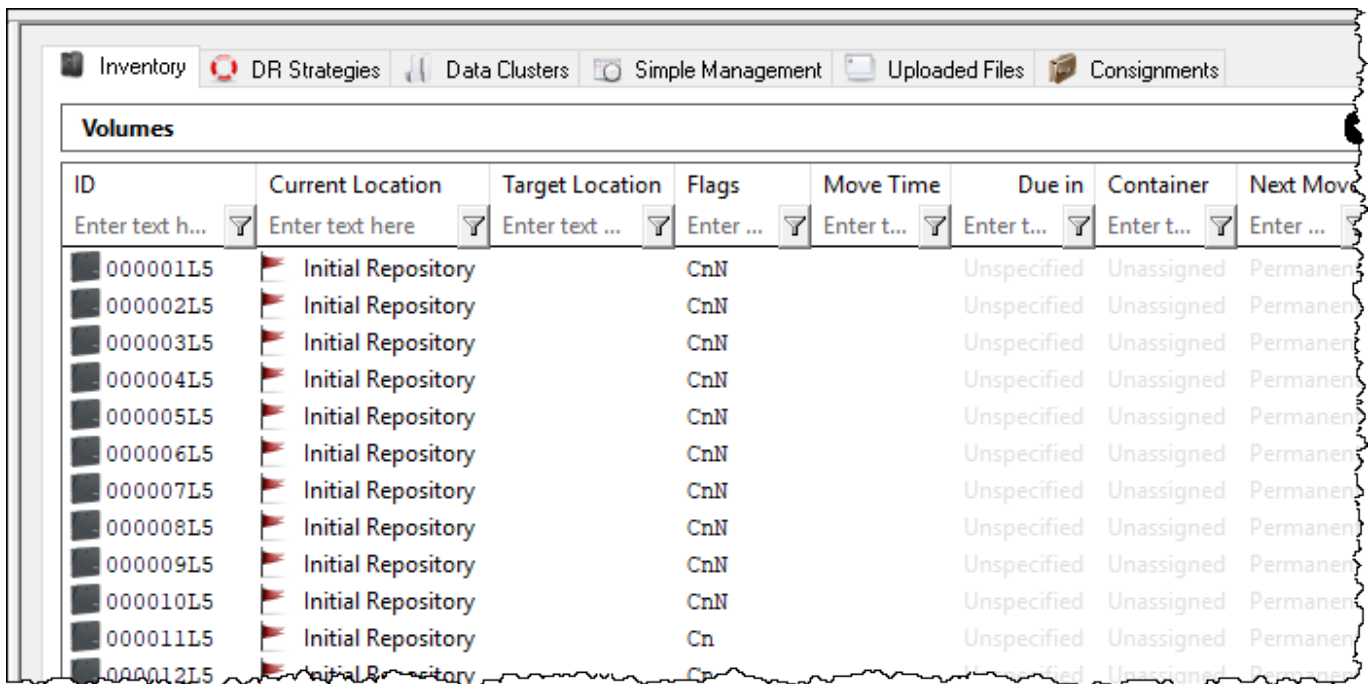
Inventory | DR Strategies | Data Clusters | Simple Management | Uploaded Files | Consignments

Volumes

| ID | Current Location | Target Location | Flags | Move Time | Due in | Container | Next Move |
|---|---|---|---|---|---|---|---|
| Enter text h... | Enter text here | Enter text ... | Enter ... | Enter t... | Enter t... | Enter t... | Enter ... |
| 000001L5 | Initial Repository | | CnN | | Unspecified | Unassigned | Permanen |
| 000002L5 | Initial Repository | | CnN | | Unspecified | Unassigned | Permanen |
| 000003L5 | Initial Repository | | CnN | | Unspecified | Unassigned | Permanen |
| 000004L5 | Initial Repository | | CnN | | Unspecified | Unassigned | Permanen |
| 000005L5 | Initial Repository | | CnN | | Unspecified | Unassigned | Permanen |
| 000006L5 | Initial Repository | | CnN | | Unspecified | Unassigned | Permanen |
| 000007L5 | Initial Repository | | CnN | | Unspecified | Unassigned | Permanen |
| 000008L5 | Initial Repository | | CnN | | Unspecified | Unassigned | Permanen |
| 000009L5 | Initial Repository | | CnN | | Unspecified | Unassigned | Permanen |
| 000010L5 | Initial Repository | | CnN | | Unspecified | Unassigned | Permanen |
| 000011L5 | Initial Repository | | Cn | | Unspecified | Unassigned | Permanen |
| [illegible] | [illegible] | | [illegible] | | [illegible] | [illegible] | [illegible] |